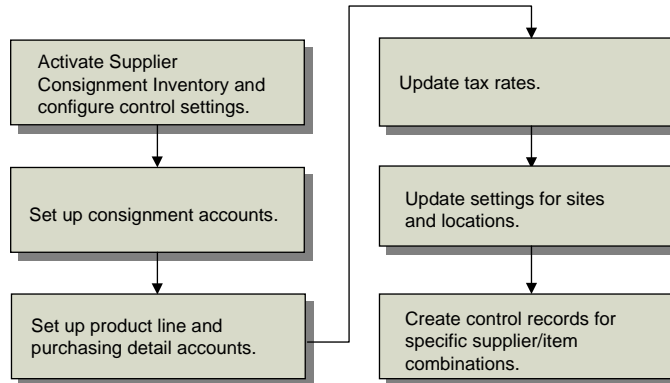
Activate Supplier Consignment Inventory and configure control settings.

Set up consignment accounts.

Set up product line and purchasing detail accounts.

Update tax rates.

Update settings for sites and locations.

Create control records for specific supplier/item combinations.